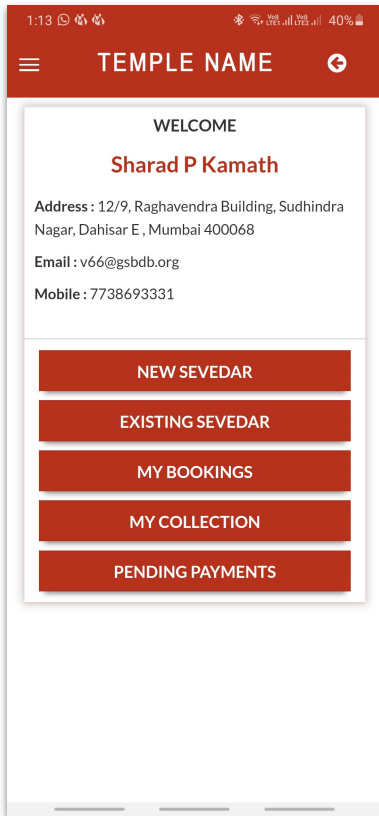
1:13 40%

TEMPLE NAME

WELCOME

Sharad P Kamath

Address : 12/9, Raghavendra Building, Sudhindra Nagar, Dahisar E , Mumbai 400068

Email : v66@gsbdb.org

Mobile : 7738693331

NEW SEVEDAR

EXISTING SEVEDAR

MY BOOKINGS

MY COLLECTION

PENDING PAYMENTS